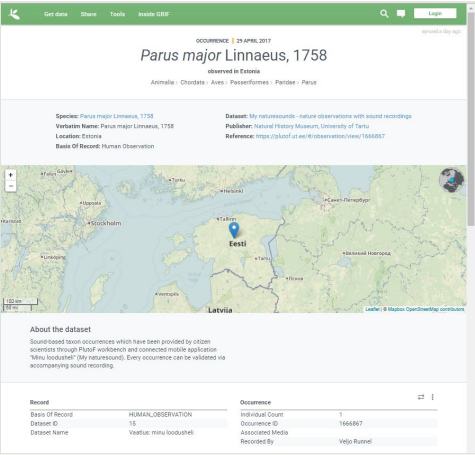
Get data Share Tools Inside GBIF

Login

synced a day ago

OCCURRENCE | 29 APRIL 2017

Parus major Linnaeus, 1758

observed in Estonia

Animalia › Chordata › Aves › Passeriformes › Paridae › Parus

Species: Parus major Linnaeus, 1758
Verbatim Name: Parus major Linnaeus, 1758
Location: Estonia
Basis Of Record: Human Observation

Dataset: My naturesounds - nature observations with sound recordings
Publisher: Natural History Museum, University of Tartu
Reference: https://plutof.ut.ee/#/observation/view/1666867

+
-

Gävle
Turku
Helsinki
Uppsala
Санкт-Петербург
Stockholm
Tallinn
Karlstad
Eesti
Tartu
Linköping
Великий Новгород
Псков
Ventspils
Latvija
100 km
50 mi

Leaflet | © Mapbox OpenStreetMap contributors

About the dataset

Sound-based taxon occurrences which have been provided by citizen scientists through PlutoF workbench and connected mobile application "Minu loodushelid" (My naturesound). Every occurrence can be validated via accompanying sound recording.

Record

| Basis Of Record | HUMAN_OBSERVATION |
|---|---|
| Dataset ID | 15 |
| Dataset Name | Vaatlus: minu loodushelid |

Occurrence

| Individual Count | 1 |
|---|---|
| Occurrence ID | 1666867 |
| Associated Media | |
| Recorded By | Veljo Runnel |